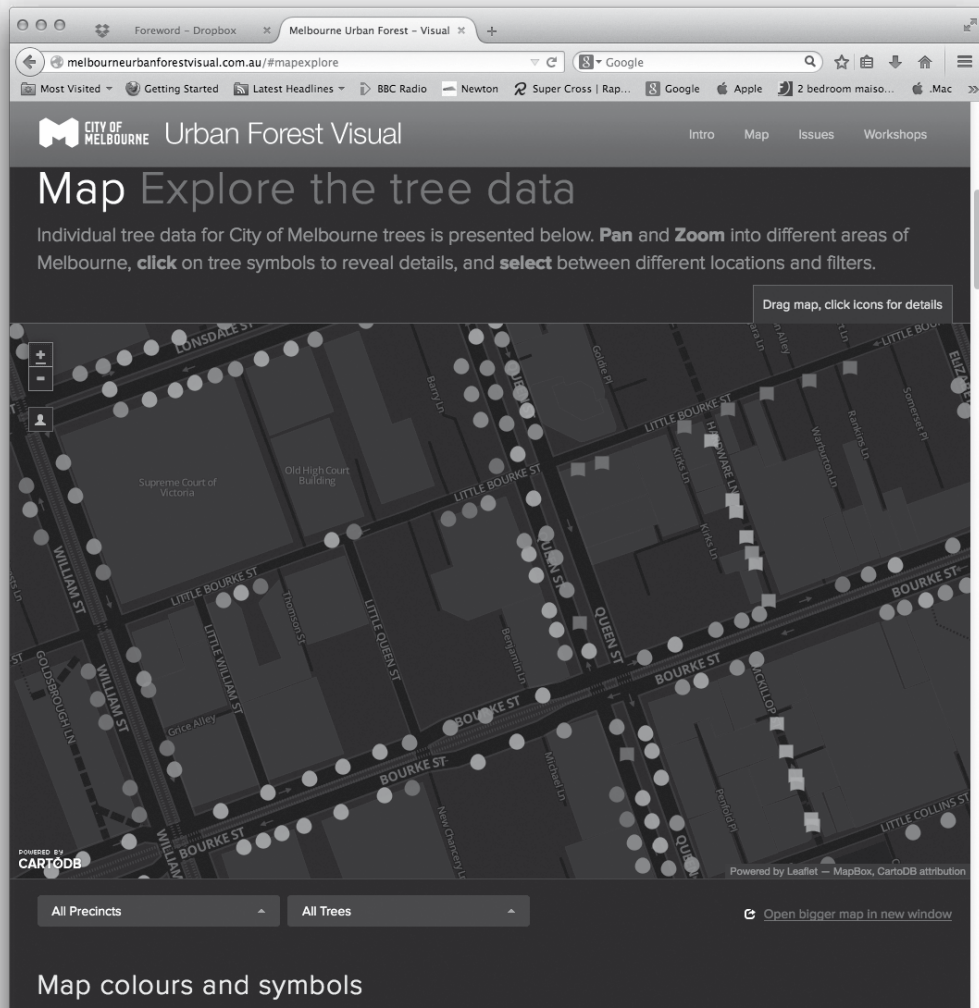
Foreword – Dropbox

Melbourne Urban Forest – Visual

melbourneurbanforestvisual.com.au/#mapexplore

Google

Most Visited Getting Started Latest Headlines BBC Radio Newton Super Cross | Rap... Google Apple 2 bedroom maiso... .Mac

CITY OF MELBOURNE Urban Forest Visual

Intro Map Issues Workshops

Map Explore the tree data

Individual tree data for City of Melbourne trees is presented below. **Pan** and **Zoom** into different areas of Melbourne, **click** on tree symbols to reveal details, and **select** between different locations and filters.

Drag map, click icons for details

+
-

LONSDALE ST
LITTLE BOURKE ST
LITTLE BOURKE ST
LITTLE BOURKE ST
LITTLE BOURKE ST
Supreme Court of Victoria
Old High Court Building
Barry Ln
Goldie Pl
Kirks Ln
HARDWARE LN
Warburton Ln
Rankins Ln
Somerset Pl
WILLIAM ST
WILLIAM ST
LITTLE WILLIAM ST
LITTLE QUEEN ST
Thomson St
Benjamin Ln
QUEEN ST
QUEEN ST
BOURKE ST
BOURKE ST
BOURKE ST
BOURKE ST
BOURKE ST
GOLDSBROUGH LN
Grice Alley
Michael Ln
New Chancery Ln
MCKILLOP
Pentridge Pl
LITTLE COLLINS ST
ELIZA

POWERED BY CARTODB

Powered by Leaflet — MapBox, CartoDB attribution

All Precincts
All Trees

Open bigger map in new window

Map colours and symbols